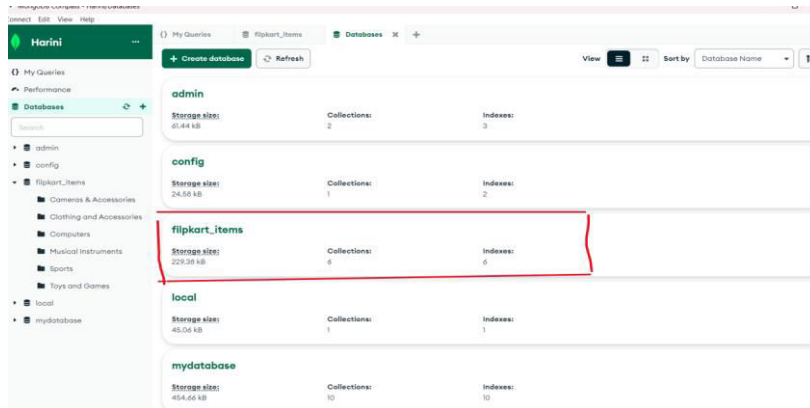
MongoDB Compass - Harini/Databases
Connect Edit View Help

Harini ...

{} My Queries
Performance
Databases
Search
admin
config
filpkart_items
Cameras & Accessories
Clothing and Accessories
Computers
Musical Instruments
Sports
Toys and Games
local
mydatabase

{} My Queries
filpkart_items
Databases ×
+

+ Create database
Refresh
View
Sort by
Database Name

admin
Storage size:
61.44 kB
Collections:
2
Indexes:
3

config
Storage size:
24.58 kB
Collections:
1
Indexes:
2

filpkart_items
Storage size:
229.38 kB
Collections:
6
Indexes:
6

local
Storage size:
45.06 kB
Collections:
1
Indexes:
1

mydatabase
Storage size:
454.66 kB
Collections:
10
Indexes:
10